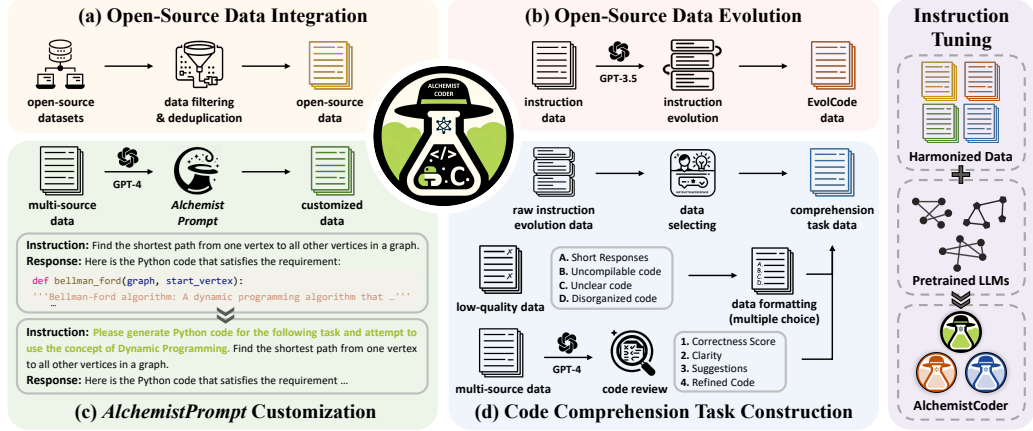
(a) Open-Source Data Integration

open-source datasets

data filtering & deduplication

open-source data

(b) Open-Source Data Evolution

instruction data

GPT-3.5

instruction evolution

EvolCode data

Instruction Tuning

Harmonized Data

Pretrained LLMs

AlchemistCoder

ALCHEMIST CODER

multi-source data

GPT-4

Alchemist Prompt

customized data

Instruction: Find the shortest path from one vertex to all other vertices in a graph.
Response: Here is the Python code that satisfies the requirement:
def bellman_ford(graph, start_vertex):
'''Bellman-Ford algorithm: A dynamic programming algorithm that …'''
…

Instruction: Please generate Python code for the following task and attempt to use the concept of Dynamic Programming. Find the shortest path from one vertex to all other vertices in a graph.
Response: Here is the Python code that satisfies the requirement …

(c) AlchemistPrompt Customization

raw instruction evolution data

data selecting

comprehension task data

low-quality data

A. Short Responses
B. Uncompilable code
C. Unclear code
D. Disorganized code

data formatting (multiple choice)

multi-source data

GPT-4

code review

1. Correctness Score
2. Clarity
3. Suggestions
4. Refined Code

(d) Code Comprehension Task Construction